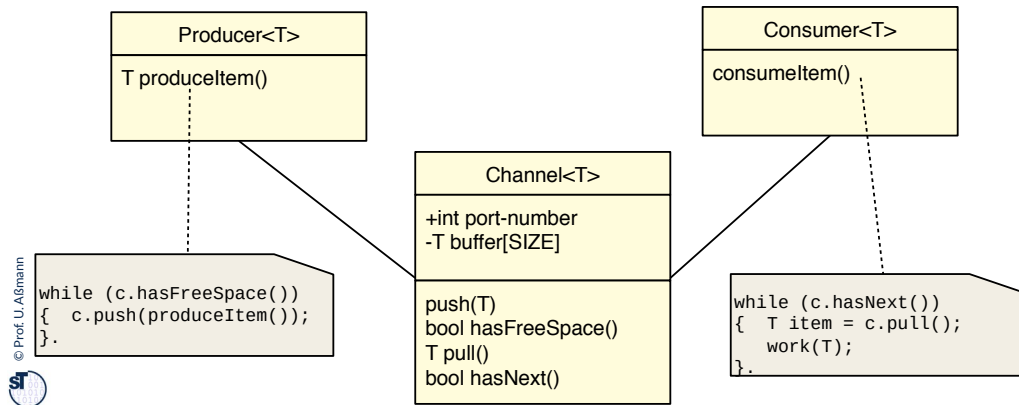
Producer<T>

T produceItem()

Consumer<T>

consumeItem()

Channel<T>

+int port-number
-T buffer[SIZE]

push(T)
bool hasFreeSpace()
T pull()
bool hasNext()

while (c.hasFreeSpace())
{ c.push(produceItem());
}.

while (c.hasNext())
{ T item = c.pull();
work(T);
}.

© Prof. U. Aßmann

ST